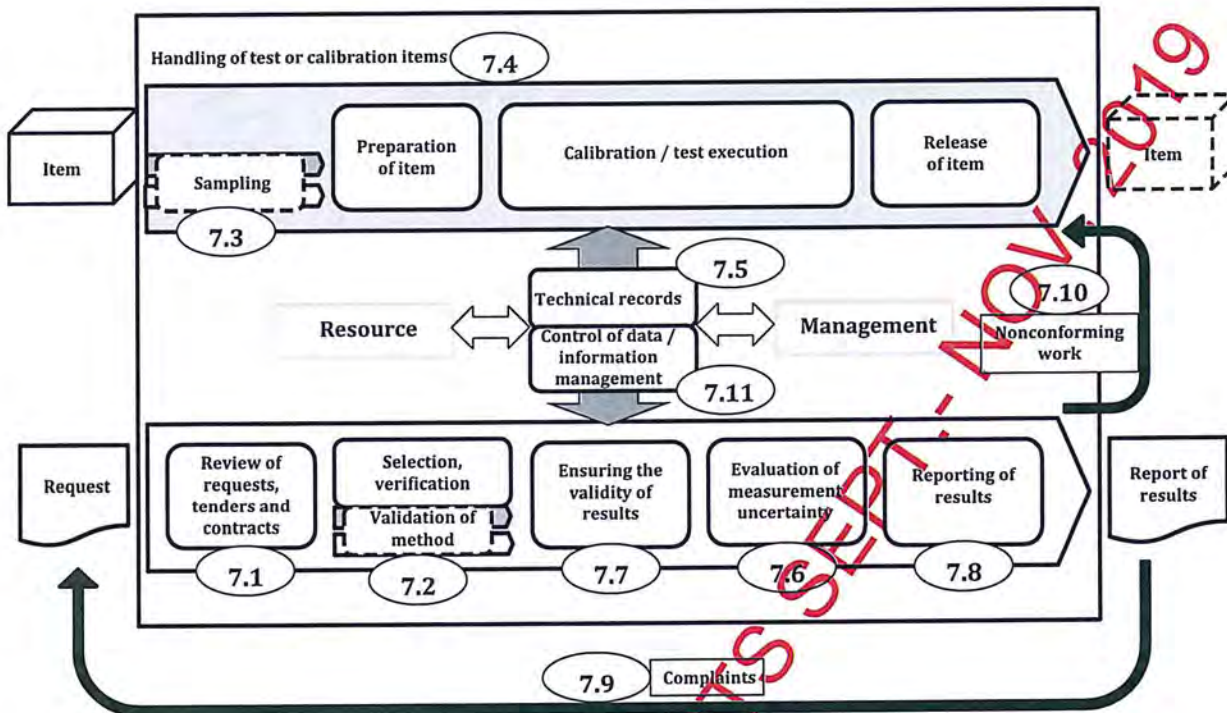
Handling of test or calibration items 7.4

Item

Sampling

7.3

Preparation of item

Calibration / test execution

Release of item

Item

7.5

Technical records

Resource

Control of data / information management

7.11

Management

7.10

Nonconforming work

Request

Review of requests, tenders and contracts

7.1

Selection, verification

Validation of method

7.2

Ensuring the validity of results

7.7

Evaluation of measurement uncertainty

7.6

Reporting of results

7.8

Report of results

7.9 Complaints

TS SEPT - NOV 2019